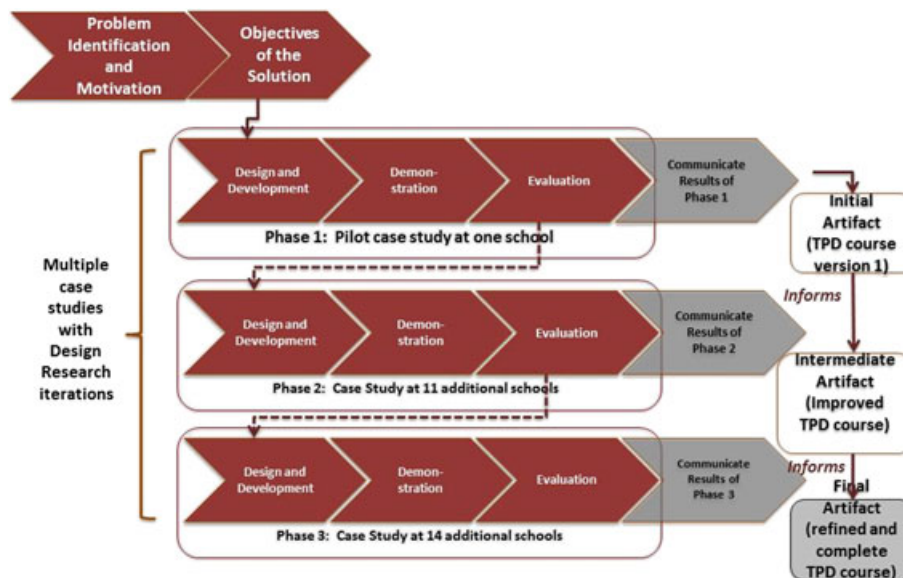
Problem Identification and Motivation

Objectives of the Solution

Multiple case studies with Design Research iterations

Design and Development

Demonstration

Evaluation

Communicate Results of Phase 1

Phase 1: Pilot case study at one school

Initial Artifact (TPD course version 1)

Informs

Design and Development

Demonstration

Evaluation

Communicate Results of Phase 2

Phase 2: Case Study at 11 additional schools

Intermediate Artifact (Improved TPD course)

Informs

Design and Development

Demonstration

Evaluation

Communicate Results of Phase 3

Phase 3: Case Study at 14 additional schools

Final Artifact (refined and complete TPD course)